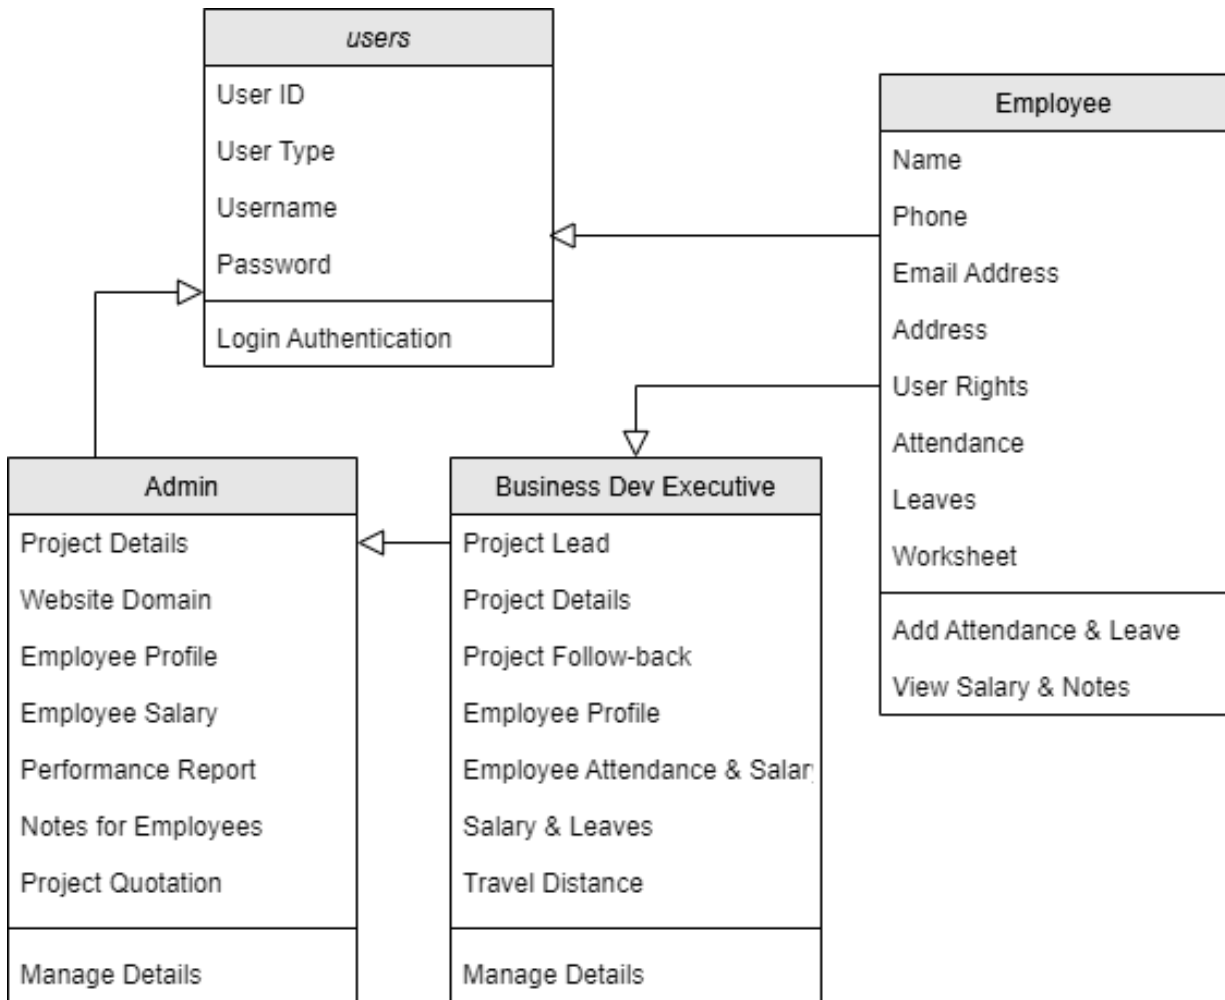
users

User ID

User Type

Username

Password

Login Authentication

Employee

Name

Phone

Email Address

Address

User Rights

Attendance

Leaves

Worksheet

Add Attendance & Leave

View Salary & Notes

Admin

Project Details

Website Domain

Employee Profile

Employee Salary

Performance Report

Notes for Employees

Project Quotation

Manage Details

Business Dev Executive

Project Lead

Project Details

Project Follow-back

Employee Profile

Employee Attendance & Salar

Salary & Leaves

Travel Distance

Manage Details